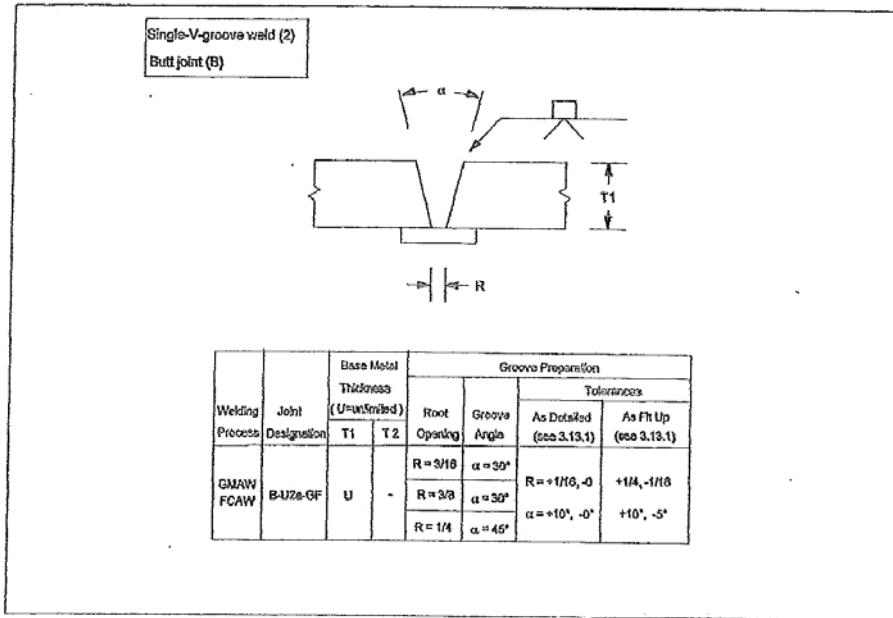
Single-V-groove weld (2)
Butt joint (B)

α

T1

R

| Welding Process | Joint Designation | Base Metal Thickness (U=unlimited) T1 | T2 | Groove Preparation Root Opening | Groove Angle | Tolerances As Detailed (see 3.13.1) | As Fit Up (see 3.13.1) |
|---|---|---|---|---|---|---|---|
| GMAW FCAW | B-U2a-GF | U | - | R = 3/16 | α = 30° | R = +1/16, -0 | +1/4, -1/16 |
| | | | | R = 3/8 | α = 30° | | |
| | | | | R = 1/4 | α = 45° | α = +10°, -0° | +10°, -5° |